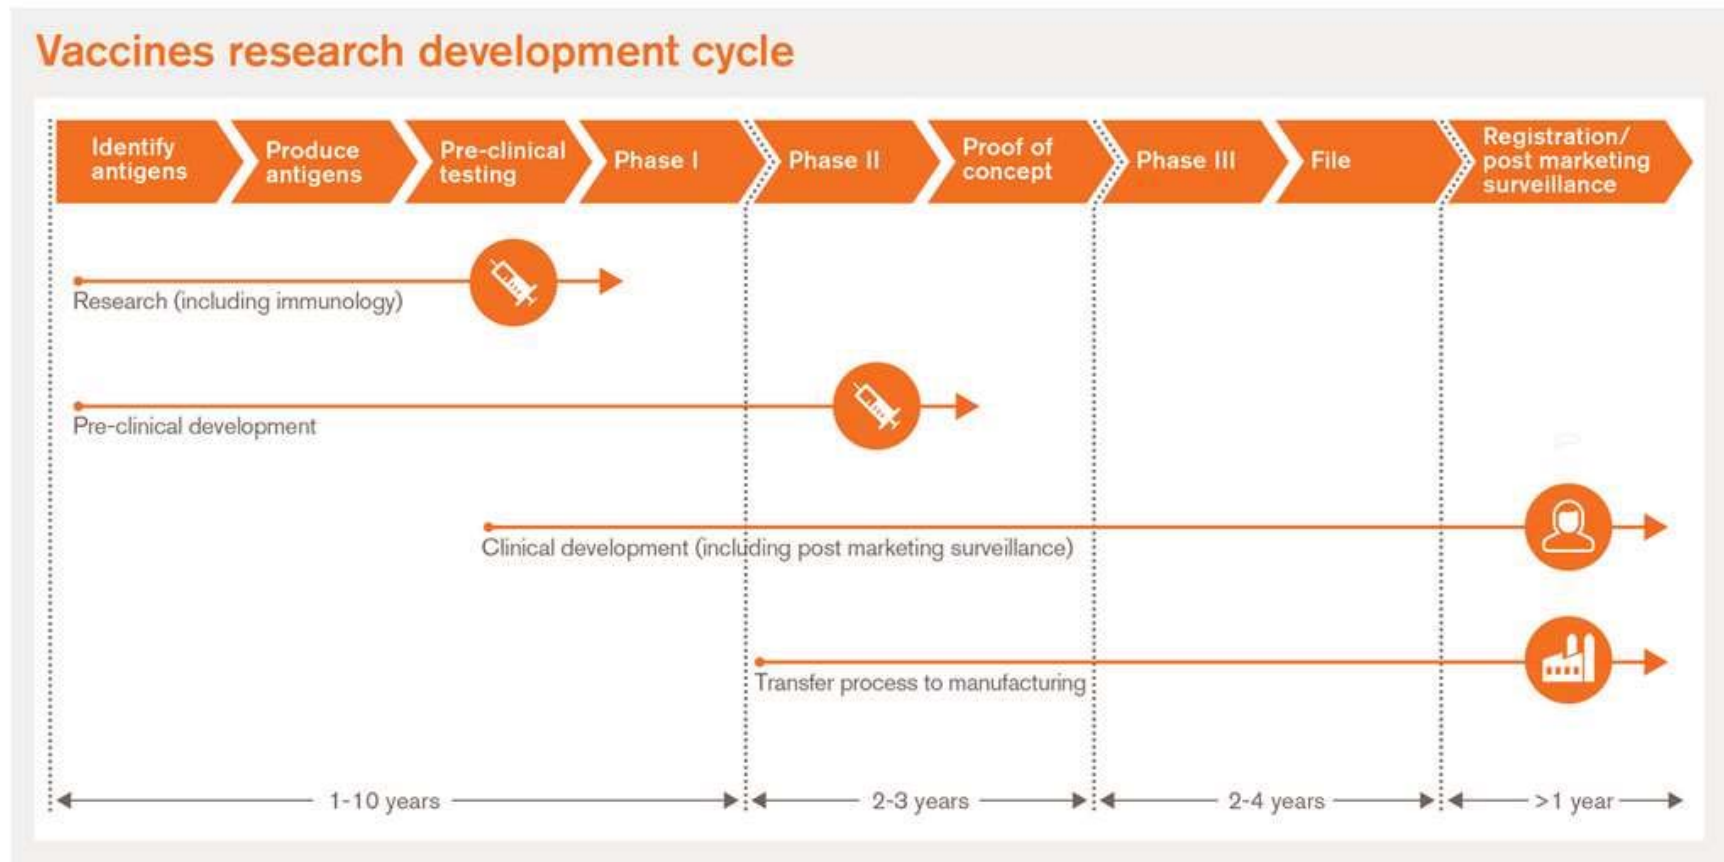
Vaccines research development cycle

Identify antigens

Produce antigens

Pre-clinical testing

Phase I

Phase II

Proof of concept

Phase III

File

Registration/ post marketing surveillance

Research (including immunology)

Pre-clinical development

Clinical development (including post marketing surveillance)

Transfer process to manufacturing

1-10 years

2-3 years

2-4 years

>1 year